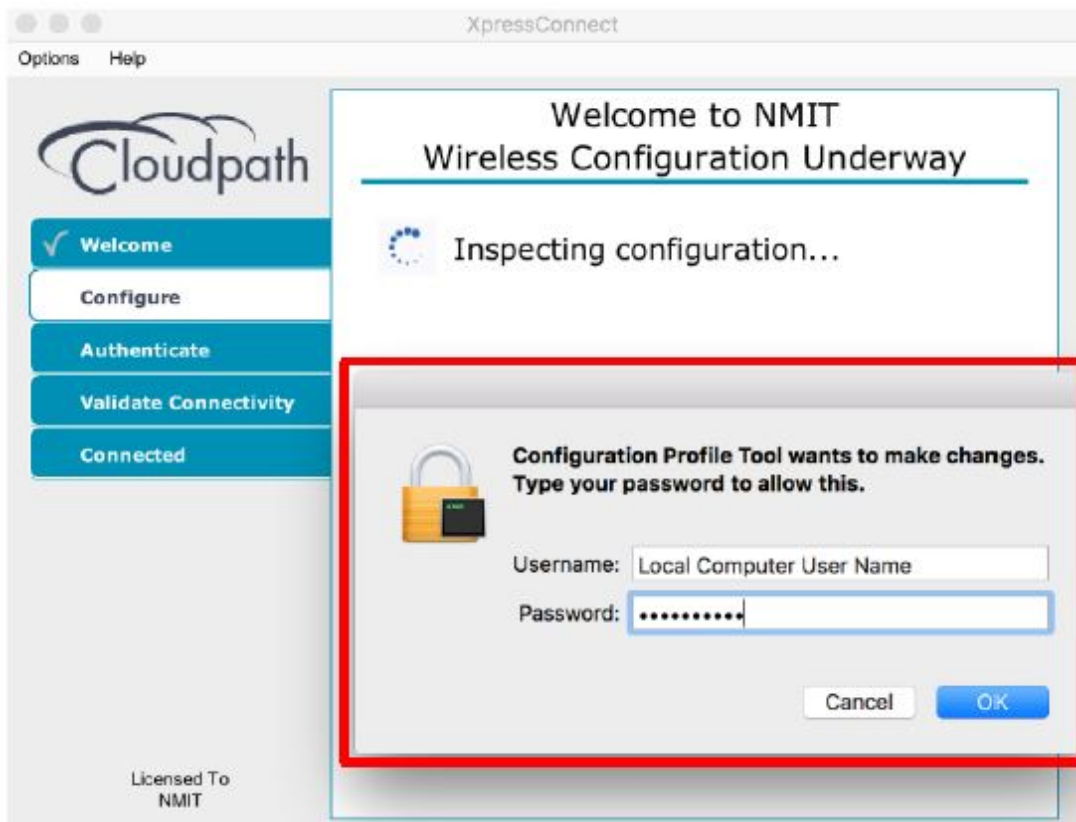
XpressConnect

Options Help

Cloudpath

Welcome

Configure

Authenticate

Validate Connectivity

Connected

Licensed To
NMIT

Welcome to NMIT
Wireless Configuration Underway

Inspecting configuration...

Configuration Profile Tool wants to make changes. Type your password to allow this.

Username: Local Computer User Name

Password: ••••••••••

Cancel OK